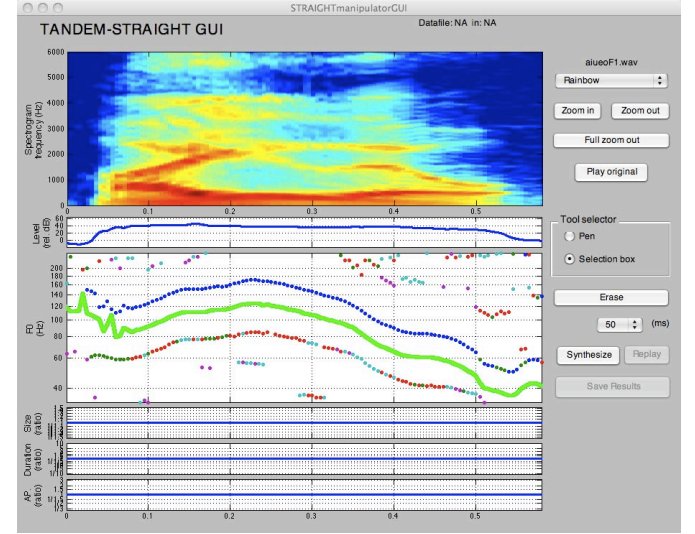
STRAIGHTmanipulatorGUI

TANDEM-STRAIGHT GUI

Datafile: NA in: NA

aiueoF1.wav

Rainbow

Zoom in

Zoom out

Full zoom out

Play original

Spectrogram frequency (Hz)

6000
5000
4000
3000
2000
1000
0

0.1
0.2
0.3
0.4
0.5

Level (rel. dB)

60
40
20
0

Tool selector

Pen

Selection box

F0 (Hz)

200
180
160
140
120
100
80
60
40

Erase

50

(ms)

Synthesize

Replay

Save Results

Size (ratio)

Duration (ratio)

AP (ratio)

0
0.1
0.2
0.3
0.4
0.5